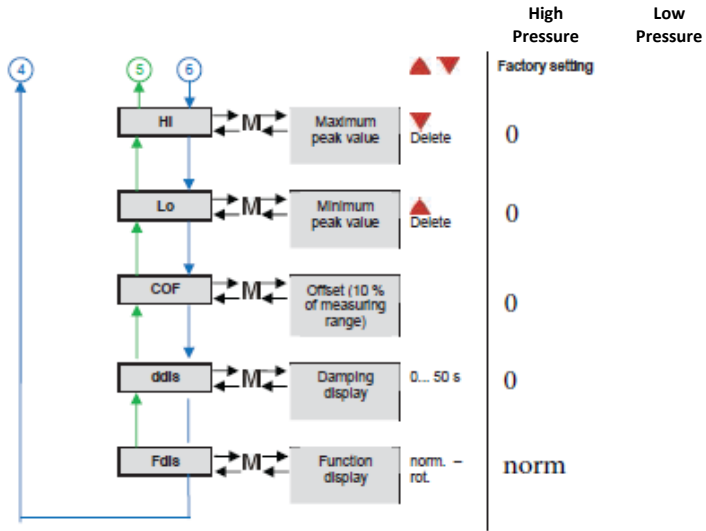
High Pressure

Low Pressure

4

5

6

Factory setting

HI

M

Maximum peak value

Delete

0

Lo

M

Minimum peak value

Delete

0

COF

M

Offset (10 % of measuring range)

0

ddis

M

Damping display

0... 50 s

0

Fdis

M

Function display

norm. – rot.

norm